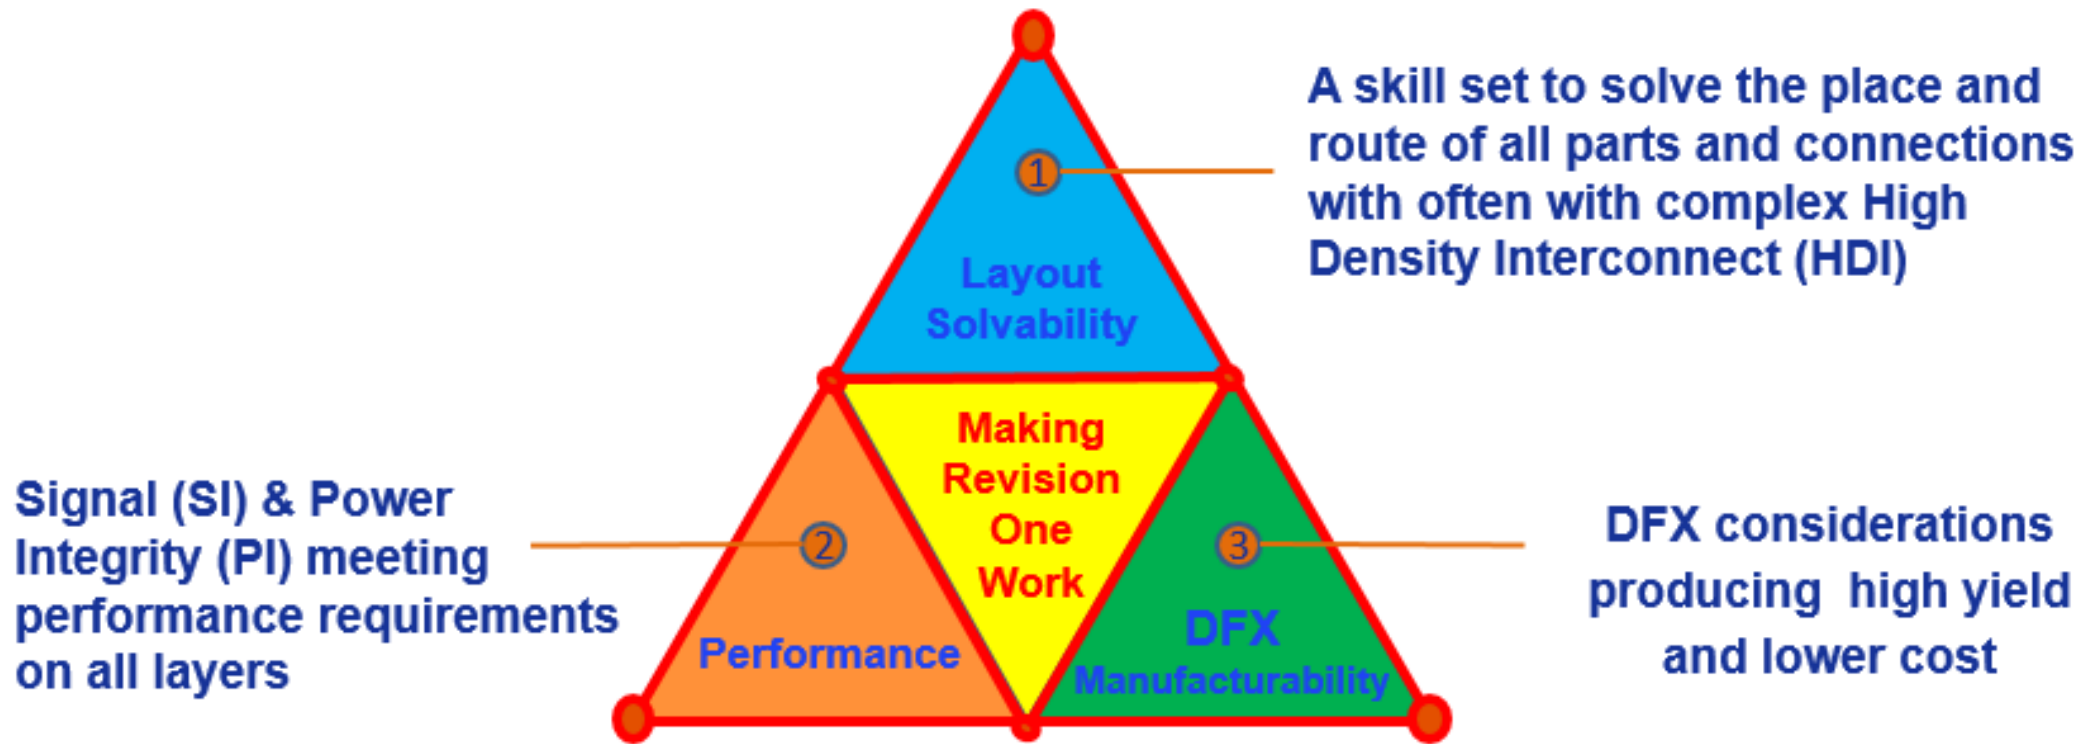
1

Layout Solvability

A skill set to solve the place and route of all parts and connections with often with complex High Density Interconnect (HDI)

Making Revision One Work

2

Signal (SI) & Power Integrity (PI) meeting performance requirements on all layers

Performance

3

DFX Manufacturability

DFX considerations producing high yield and lower cost